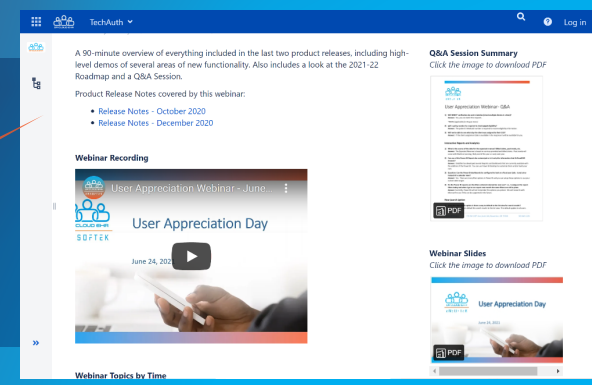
TechAuth

Log in

A 90-minute overview of everything included in the last two product releases, including high-level demos of several areas of new functionality. Also includes a look at the 2021-22 Roadmap and a Q&A Session.

Product Release Notes covered by this webinar:

- Release Notes - October 2020
- Release Notes - December 2020

Webinar Recording

User Appreciation Webinar - June...

CLOUD SHR

SOFTEK

User Appreciation Day

June 24, 2021

Webinar Topics by Time

Q&A Session Summary
Click the image to download PDF

User Appreciation Webinar: Q&A

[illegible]

PDF

Webinar Slides
Click the image to download PDF

User Appreciation Day

June 24, 2021

PDF

»